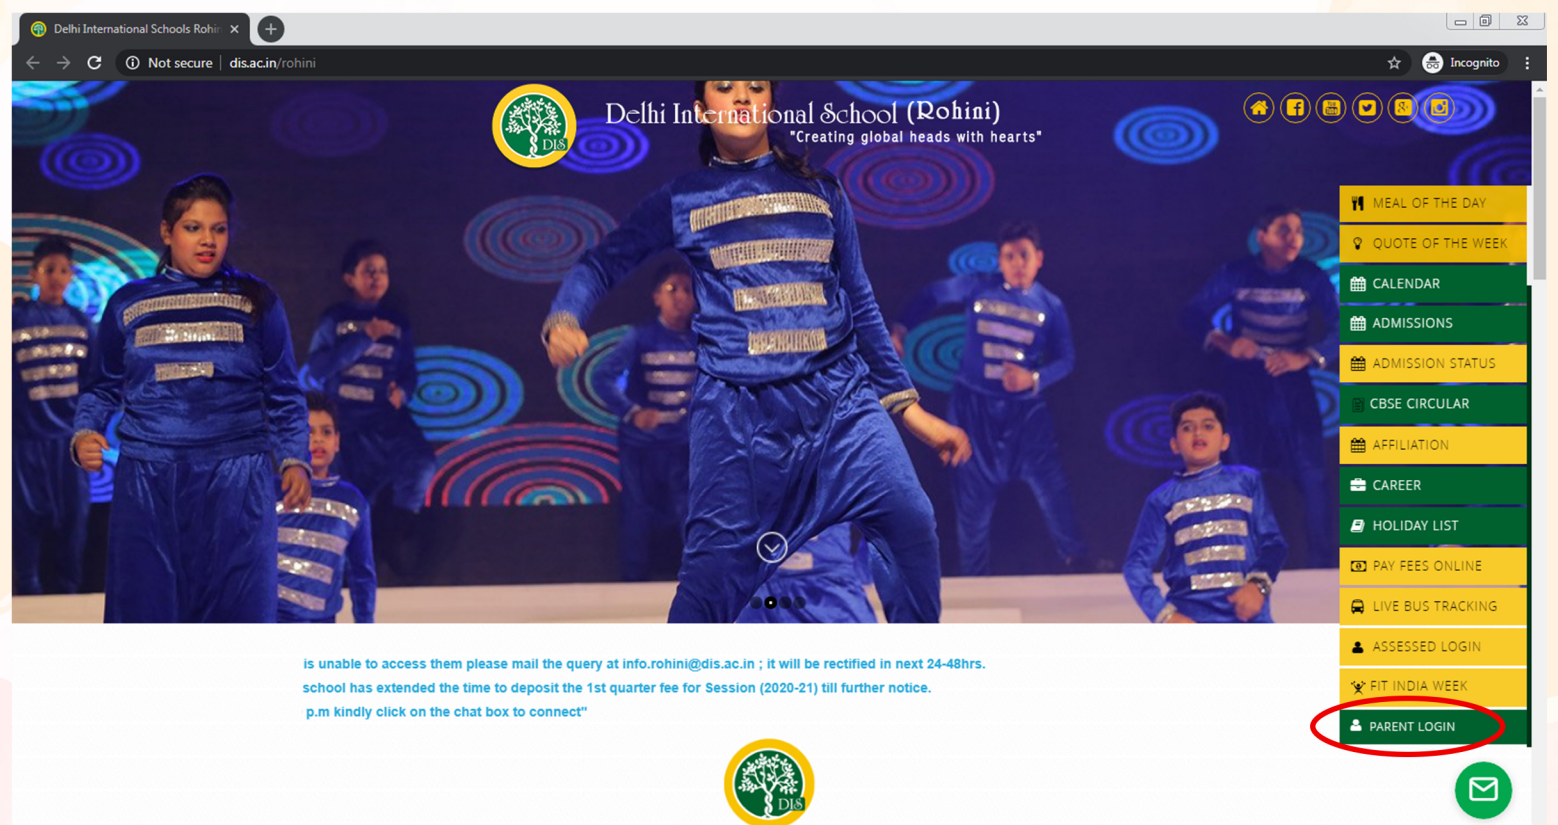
Delhi International Schools Rohi

Not secure | dis.ac.in/rohini

Incognito

DIS

Delhi International School (Rohini)
"Creating global heads with hearts"

MEAL OF THE DAY
QUOTE OF THE WEEK
CALENDAR
ADMISSIONS
ADMISSION STATUS
CBSE CIRCULAR
AFFILIATION
CAREER
HOLIDAY LIST
PAY FEES ONLINE
LIVE BUS TRACKING
ASSESSED LOGIN
FIT INDIA WEEK
PARENT LOGIN

is unable to access them please mail the query at info.rohini@dis.ac.in ; it will be rectified in next 24-48hrs.
school has extended the time to deposit the 1st quarter fee for Session (2020-21) till further notice.
p.m kindly click on the chat box to connect"

DIS